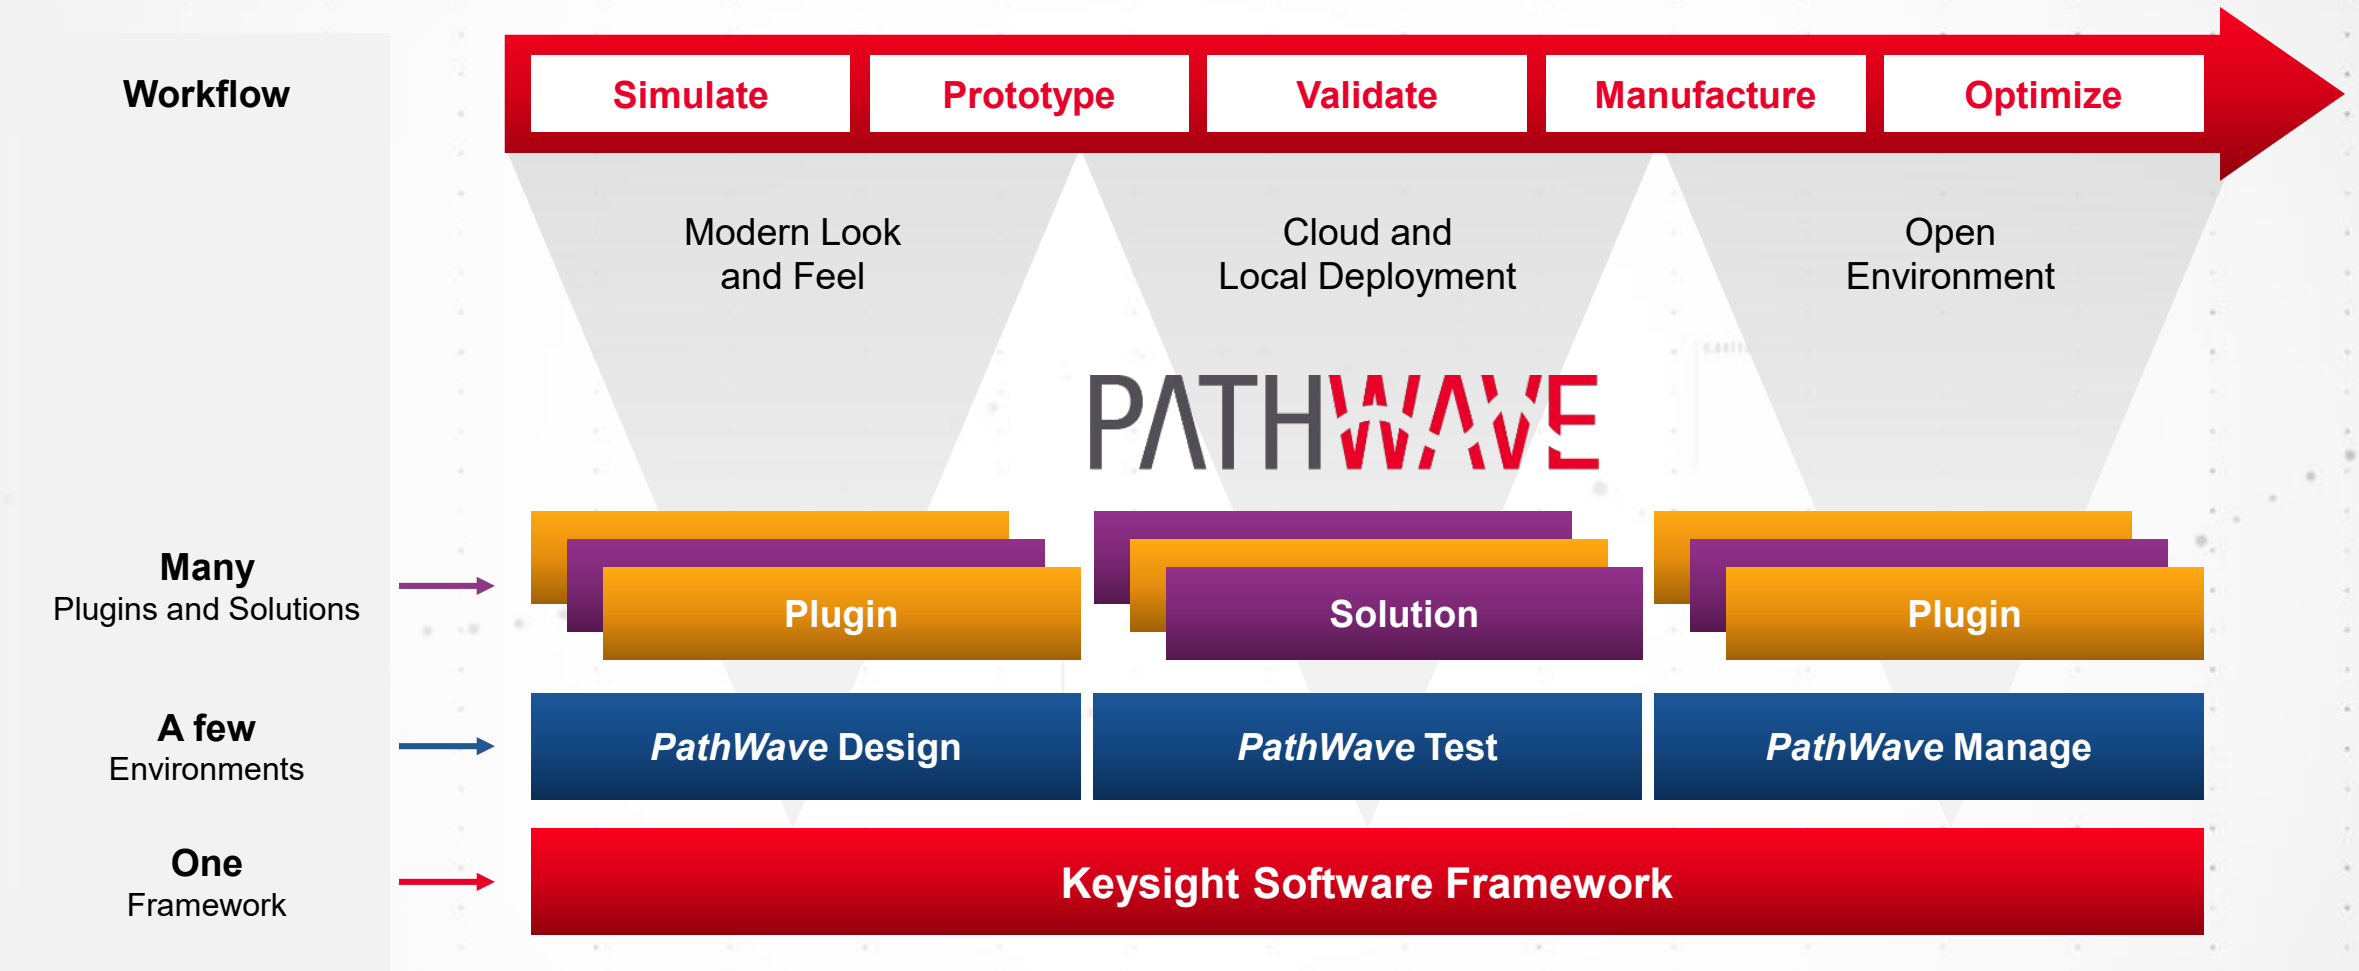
Workflow

Simulate

Prototype

Validate

Manufacture

Optimize

Modern Look and Feel

Cloud and Local Deployment

Open Environment

PATHWAVE

Many
Plugins and Solutions

Plugin

Solution

Plugin

A few
Environments

*PathWave* Design

*PathWave* Test

*PathWave* Manage

One
Framework

Keysight Software Framework